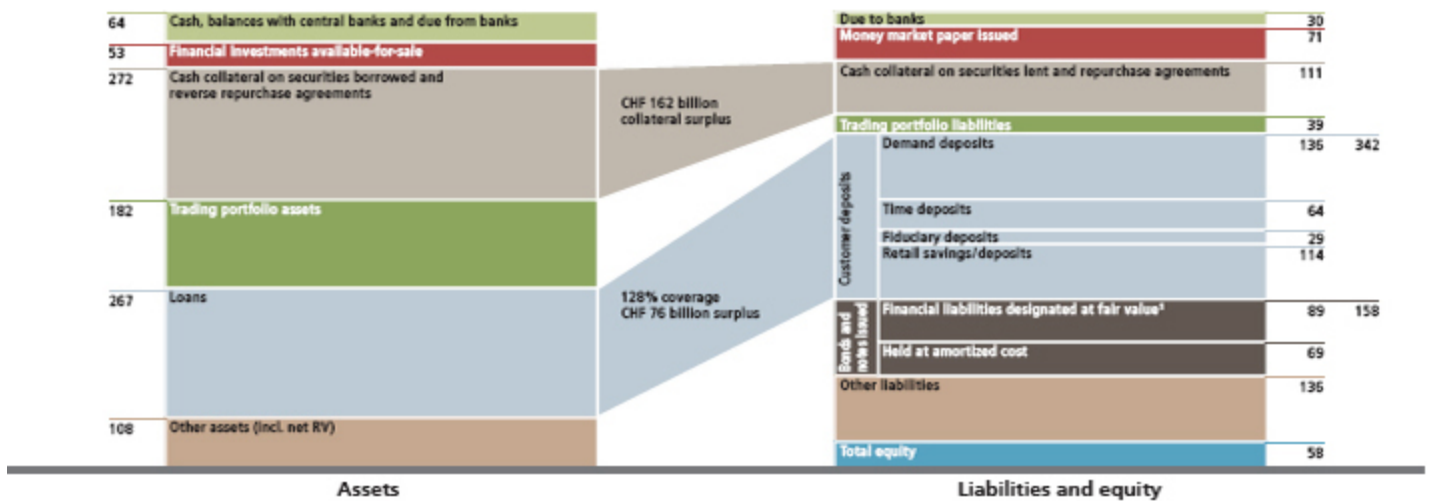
64 Cash, balances with central banks and due from banks

53 Financial investments available-for-sale

272 Cash collateral on securities borrowed and reverse repurchase agreements

CHF 162 billion collateral surplus

182 Trading portfolio assets

267 Loans

128% coverage CHF 76 billion surplus

108 Other assets (incl. net RV)

Due to banks 30

Money market paper issued 71

Cash collateral on securities lent and repurchase agreements 111

Trading portfolio liabilities 39

Customer deposits

Demand deposits 136 342

Time deposits 64

Fiduciary deposits 29

Retail savings/deposits 114

Bonds and notes issued

Financial liabilities designated at fair value¹ 89 158

Held at amortized cost 69

Other liabilities 136

Total equity 58

Assets

Liabilities and equity